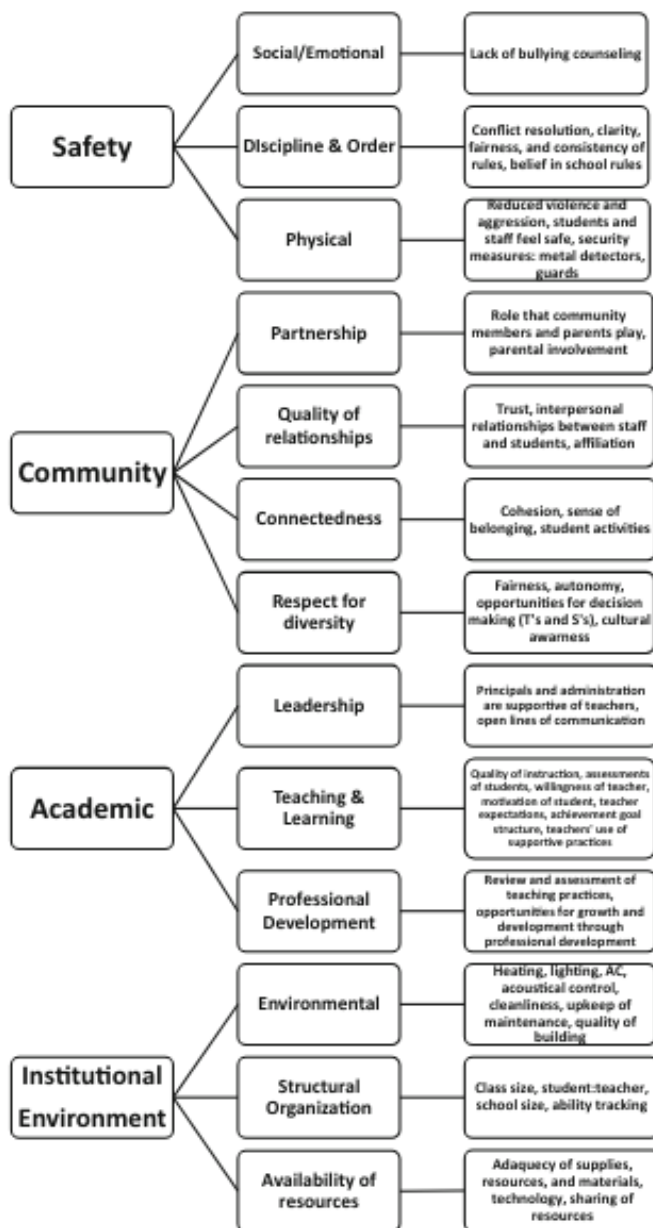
Safety

Social/Emotional

Lack of bullying counseling

DIscipline & Order

Conflict resolution, clarity, fairness, and consistency of rules, belief in school rules

Physical

Reduced violence and aggression, students and staff feel safe, security measures: metal detectors, guards

Community

Partnership

Role that community members and parents play, parental involvement

Quality of relationships

Trust, interpersonal relationships between staff and students, affiliation

Connectedness

Cohesion, sense of belonging, student activities

Respect for diversity

Fairness, autonomy, opportunities for decision making (T's and S's), cultural awarness

Academic

Leadership

Principals and administration are supportive of teachers, open lines of communication

Teaching & Learning

Quality of instruction, assessments of students, willingness of teacher, motivation of student, teacher expectations, achievement goal structure, teachers' use of supportive practices

Professional Development

Review and assessment of teaching practices, opportunities for growth and development through professional development

Institutional Environment

Environmental

Heating, lighting, AC, acoustical control, cleanliness, upkeep of maintenance, quality of building

Structural Organization

Class size, student:teacher, school size, ability tracking

Availability of resources

Adaquecy of supplies, resources, and materials, technology, sharing of resources